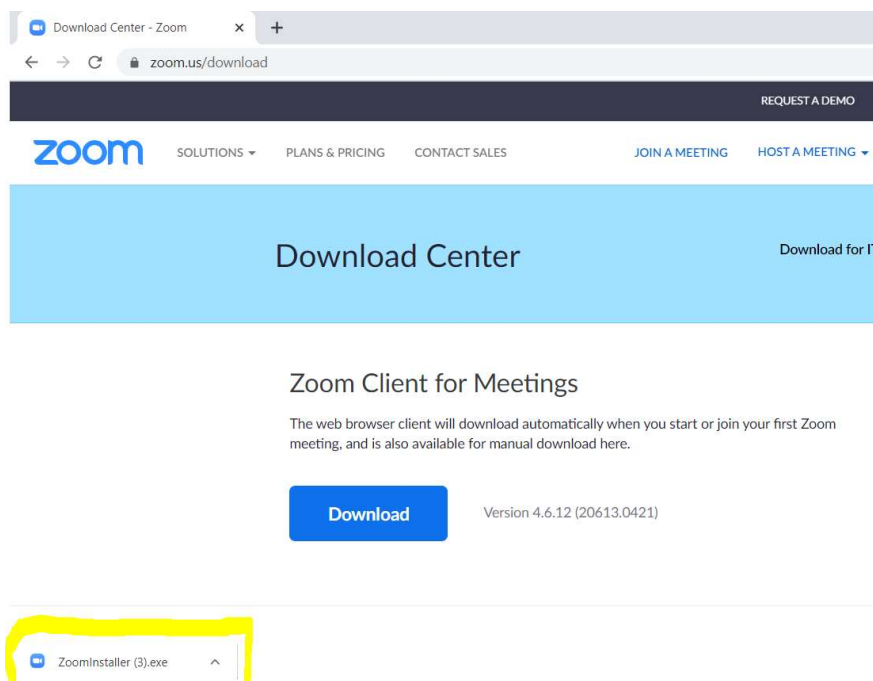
Download Center - Zoom ×
+
zoom.us/download
REQUEST A DEMO
zoom
SOLUTIONS
PLANS & PRICING
CONTACT SALES
JOIN A MEETING
HOST A MEETING

Download Center
Download for I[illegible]

Zoom Client for Meetings

The web browser client will download automatically when you start or join your first Zoom meeting, and is also available for manual download here.

Download
Version 4.6.12 (20613.0421)

ZoomInstaller (3).exe